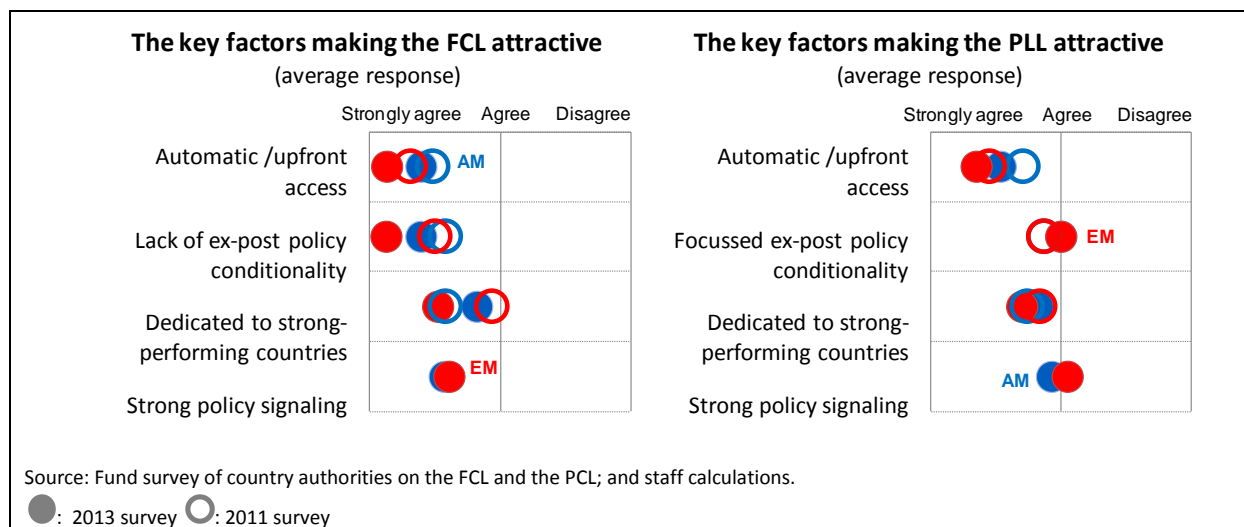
The key factors making the FCL attractive
(average response)

Strongly agree Agree Disagree

Automatic /upfront access

AM

Lack of ex-post policy conditionality

Dedicated to strong-performing countries

EM

Strong policy signaling

The key factors making the PLL attractive
(average response)

Strongly agree Agree Disagree

Automatic /upfront access

Focussed ex-post policy conditionality

EM

Dedicated to strong-performing countries

AM

Strong policy signaling

Source: Fund survey of country authorities on the FCL and the PCL; and staff calculations.

: 2013 survey : 2011 survey